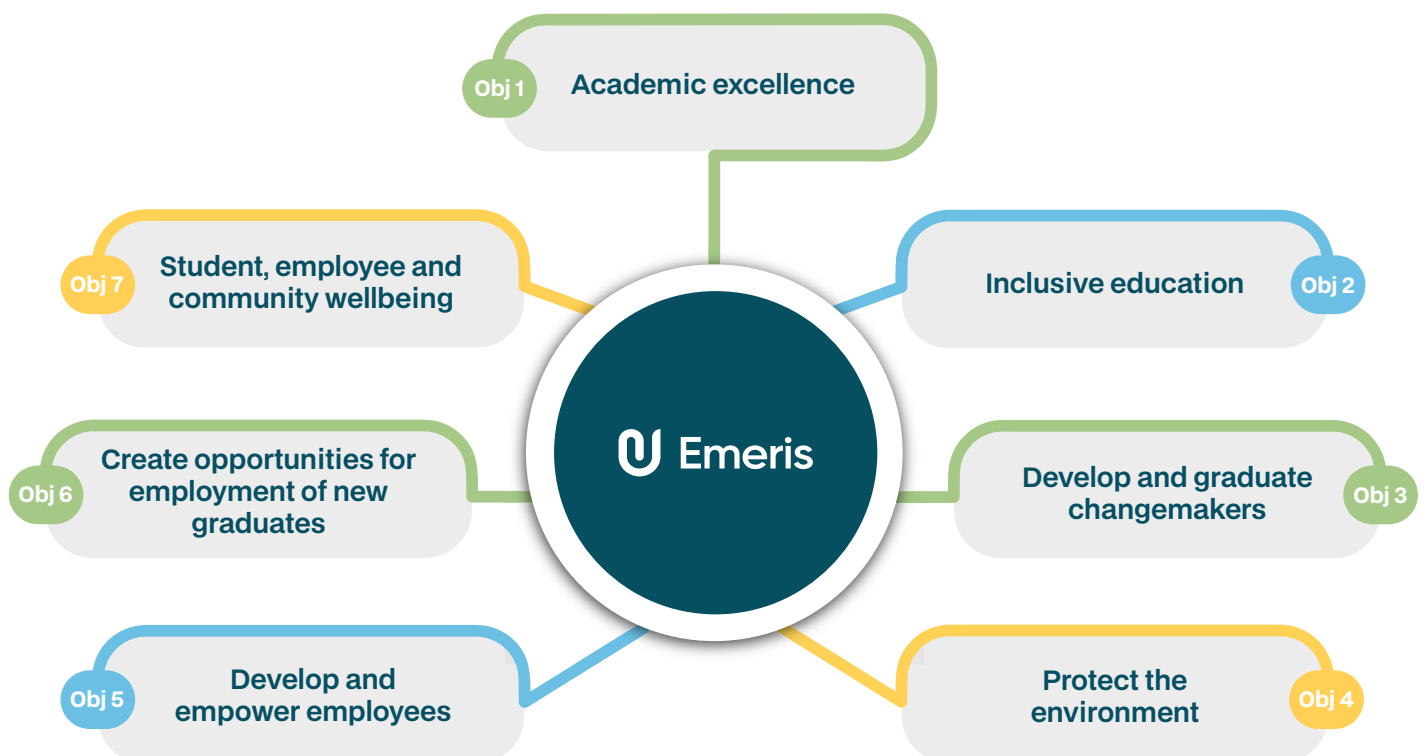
Obj 1 Academic excellence

Obj 7 Student, employee and community wellbeing

Inclusive education Obj 2

Emeris

Obj 6 Create opportunities for employment of new graduates

Develop and graduate changemakers Obj 3

Obj 5 Develop and empower employees

Protect the environment Obj 4